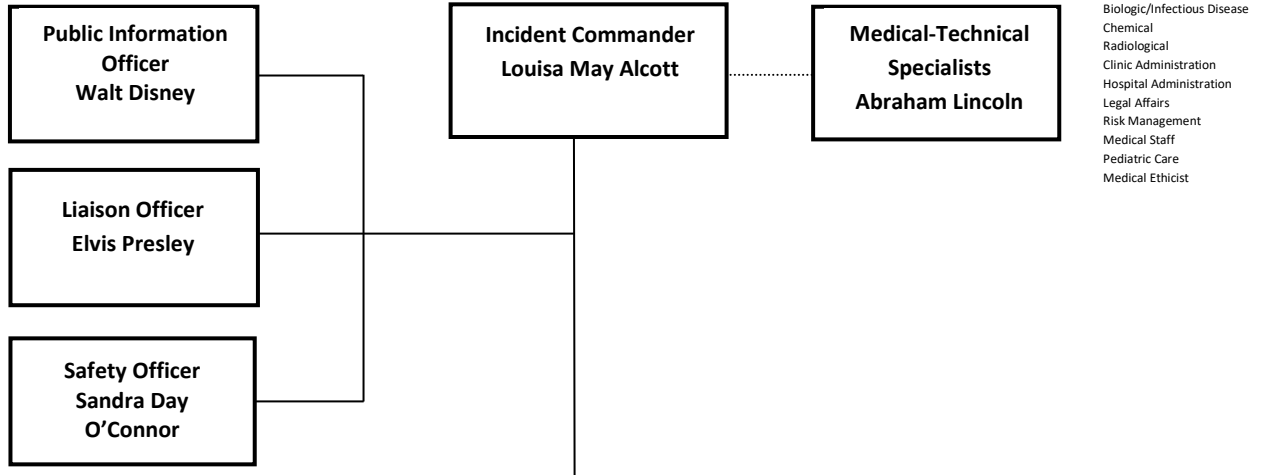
Public Information Officer
Walt Disney

Incident Commander
Louisa May Alcott

Medical-Technical Specialists
Abraham Lincoln

Biologic/Infectious Disease
Chemical
Radiological
Clinic Administration
Hospital Administration
Legal Affairs
Risk Management
Medical Staff
Pediatric Care
Medical Ethicist

Liaison Officer
Elvis Presley

Safety Officer
Sandra Day O'Connor